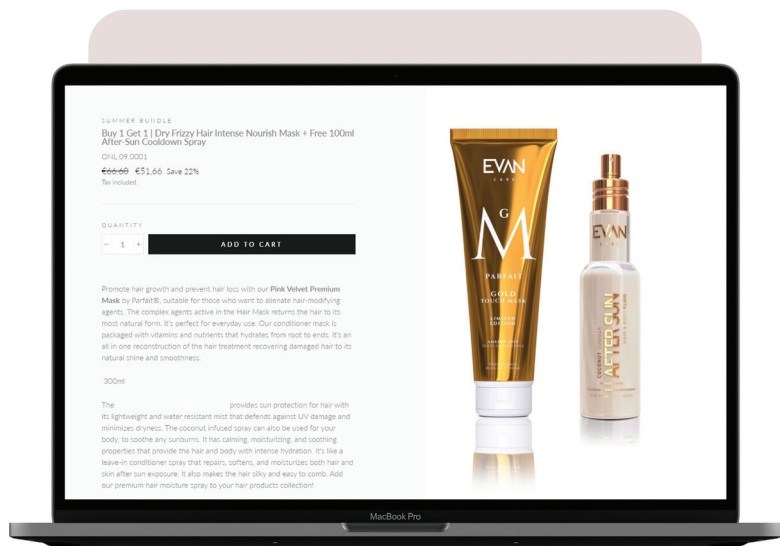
SUMMER BUNDLE

Buy 1 Get 1 | Dry Frizzy Hair Intense Nourish Mask + Free 100ml After-Sun Cooldown Spray

ONL.09.0001

~~€66.60~~ €51.66 Save 22%

Tax included.

QUANTITY

− 1 +

ADD TO CART

Promote hair growth and prevent hair loss with our **Pink Velvet Premium Mask** by Parfait®, suitable for those who want to alleviate hair-modifying agents. The complex agents active in the Hair Mask returns the hair to its most natural form. It's perfect for everyday use. Our conditioner mask is packaged with vitamins and nutrients that hydrates from root to ends. It's an all in one reconstruction of the hair treatment recovering damaged hair to its natural shine and smoothness.

300ml

The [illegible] provides sun protection for hair with its lightweight and water resistant mist that defends against UV damage and minimizes dryness. The coconut infused spray can also be used for your body, to soothe any sunburns. It has calming, moisturizing, and soothing properties that provide the hair and body with intense hydration. It's like a leave-in conditioner spray that repairs, softens, and moisturizes both hair and skin after sun exposure. It also makes the hair silky and easy to comb. Add our premium hair moisture spray to your hair products collection!

EVAN CARE

G M

PARFAIT

GOLD TOUCH MASK

LIMITED EDITION

EVAN

COCONUT

AFTER SUN

MacBook Pro